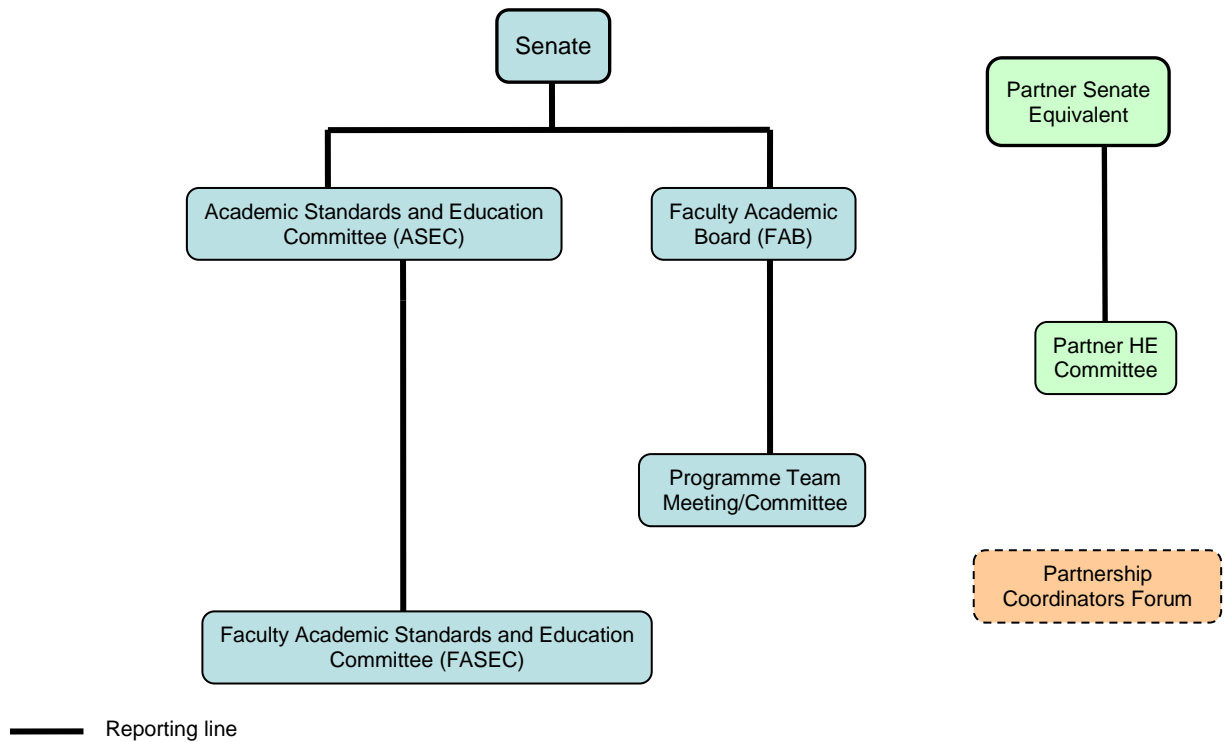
Senate

Partner Senate Equivalent

Academic Standards and Education Committee (ASEC)

Faculty Academic Board (FAB)

Partner HE Committee

Programme Team Meeting/Committee

Partnership Coordinators Forum

Faculty Academic Standards and Education Committee (FASEC)

Reporting line